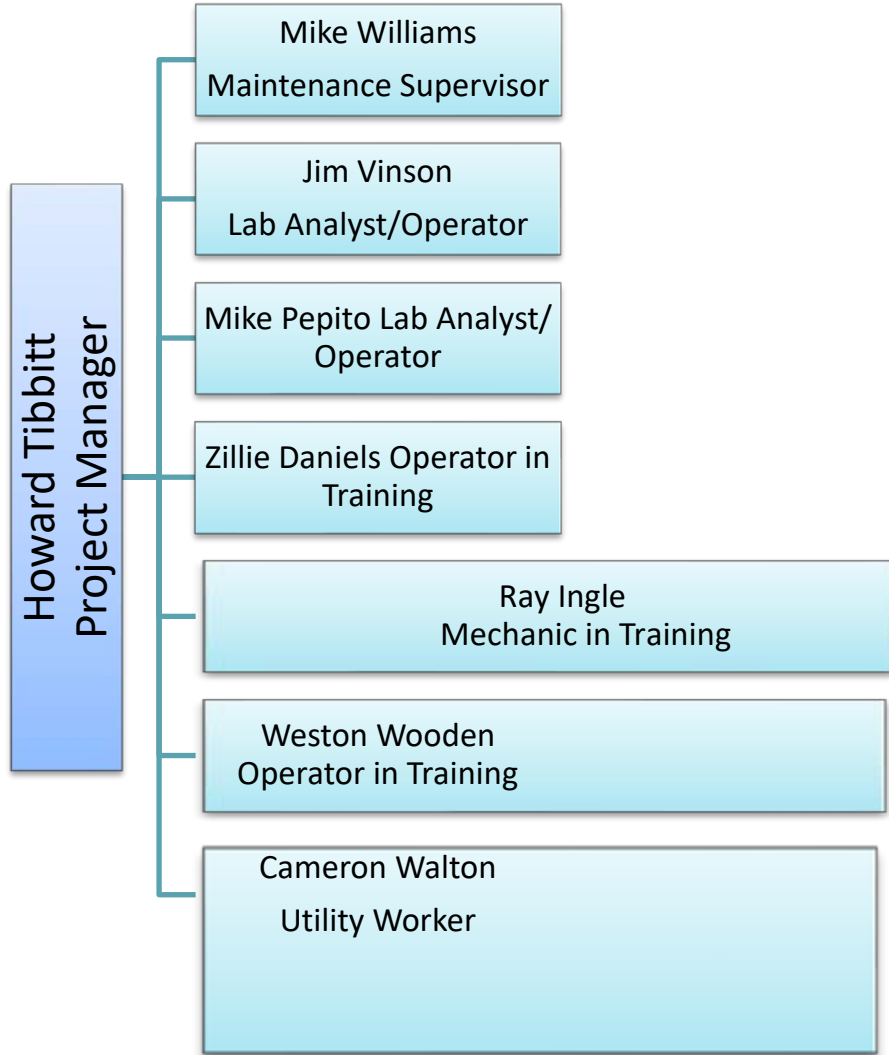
Howard Tibbitt
Project Manager

Mike Williams
Maintenance Supervisor

Jim Vinson
Lab Analyst/Operator

Mike Pepito Lab Analyst/ Operator

Zillie Daniels Operator in Training

Ray Ingle
Mechanic in Training

Weston Wooden
Operator in Training

Cameron Walton
Utility Worker